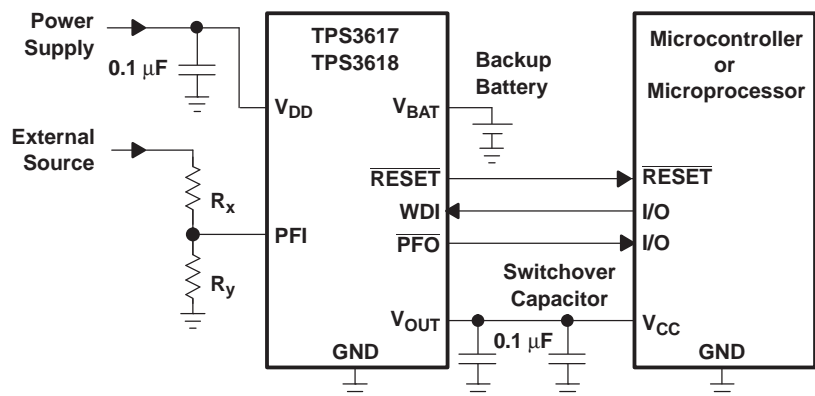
Power Supply

0.1 $\mu$F

TPS3617
TPS3618

$V_{DD}$

$V_{BAT}$

Backup Battery

Microcontroller or Microprocessor

External Source

$R_x$

PFI

$R_y$

$\overline{RESET}$

WDI

$\overline{PFO}$

$\overline{RESET}$

I/O

I/O

Switchover Capacitor

$V_{OUT}$

0.1 $\mu$F

$V_{CC}$

GND

GND